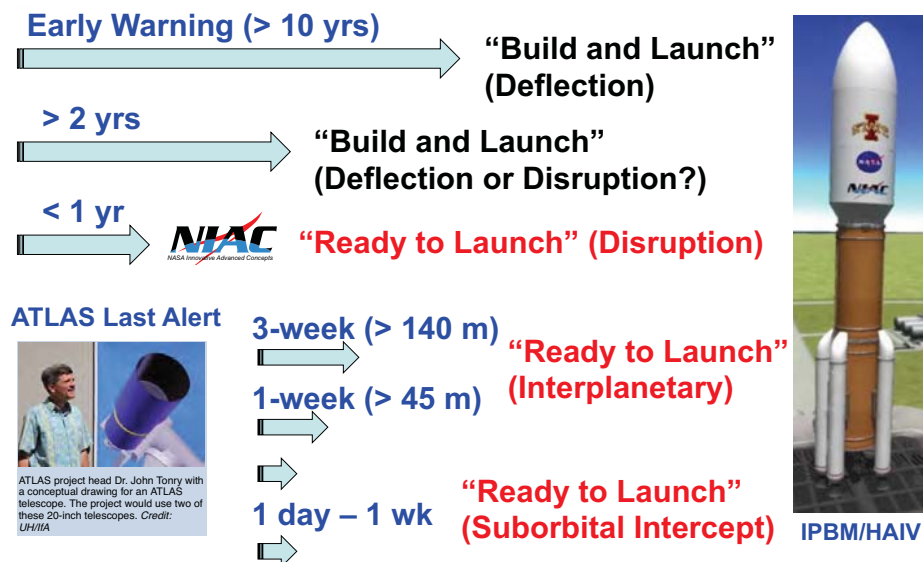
Early Warning (> 10 yrs)

"Build and Launch" (Deflection)

> 2 yrs

"Build and Launch" (Deflection or Disruption?)

< 1 yr

NIAC
NASA Innovative Advanced Concepts

"Ready to Launch" (Disruption)

ATLAS Last Alert

ATLAS project head Dr. John Tonry with a conceptual drawing for an ATLAS telescope. The project would use two of these 20-inch telescopes. Credit: UH/IfA

3-week (> 140 m)

1-week (> 45 m)

"Ready to Launch" (Interplanetary)

1 day – 1 wk

"Ready to Launch" (Suborbital Intercept)

NASA

NIAC

IPBM/HAIV